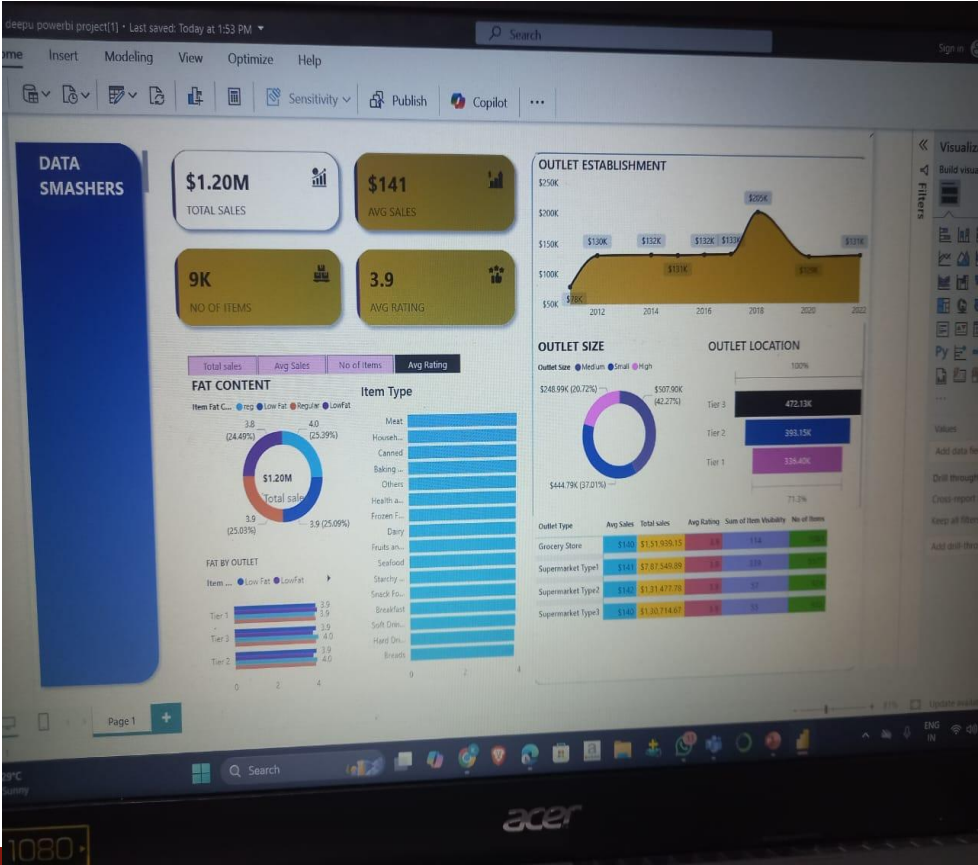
deepu powerbi project[1] • Last saved: Today at 1:53 PM

Search

Sign in

ome Insert Modeling View Optimize Help

Sensitivity Publish Copilot ...

DATA SMASHERS

$1.20M
TOTAL SALES

$141
AVG SALES

9K
NO OF ITEMS

3.9
AVG RATING

OUTLET ESTABLISHMENT

$250K
$200K
$150K
$100K
$50K

$78K $130K $132K $131K $132K $133K $205K $130K $131K

2012 2014 2016 2018 2020 2022

Total sales | Avg Sales | No of Items | Avg Rating

FAT CONTENT

Item Fat C... reg Low Fat Regular LowFat

3.8 (24.49%)
4.0 (25.39%)
$1.20M
Total sale
3.9 (25.03%)
3.9 (25.09%)

Item Type

Meat
Househ...
Canned
Baking ...
Others
Health a...
Frozen F...
Dairy
Fruits an...
Seafood
Starchy ...
Snack Fo...
Breakfast
Soft Drin...
Hard Dri...
Breads

0 2 4

FAT BY OUTLET

Item ... Low Fat LowFat

Tier 1
Tier 3
Tier 2

3.9
3.9
3.9
4.0
3.9
4.0

0 2 4

OUTLET SIZE

Outlet Size Medium Small High

$248.99K (20.72%)
$507.90K (42.27%)
$444.79K (37.01%)

OUTLET LOCATION

100%

Tier 3 472.13K
Tier 2 393.15K
Tier 1 336.40K

71.2%

| Outlet Type | Avg Sales | Total sales | Avg Rating | Sum of Item Visibility | No of Items |
|---|---|---|---|---|---|
| Grocery Store | $140 | $151,939.15 | 4.0 | 114 | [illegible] |
| Supermarket Type1 | $141 | $787,549.89 | 3.9 | 339 | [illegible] |
| Supermarket Type2 | $142 | $131,477.78 | 3.9 | 57 | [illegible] |
| Supermarket Type3 | $140 | $130,714.67 | 3.9 | 55 | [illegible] |

Filters

Visualiz

Build visua

Values

Add data fie

Drill through

Cross-report

Keep all filter

Add drill-thro

Page 1

Update availa

29°C
Sunny

Search

ENG IN

acer

1080